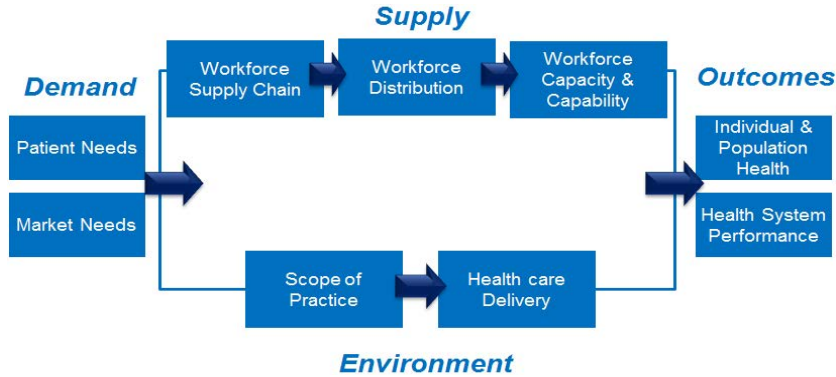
Supply

Demand

Workforce Supply Chain

Workforce Distribution

Workforce Capacity & Capability

Outcomes

Patient Needs

Market Needs

Individual & Population Health

Health System Performance

Scope of Practice

Health care Delivery

Environment